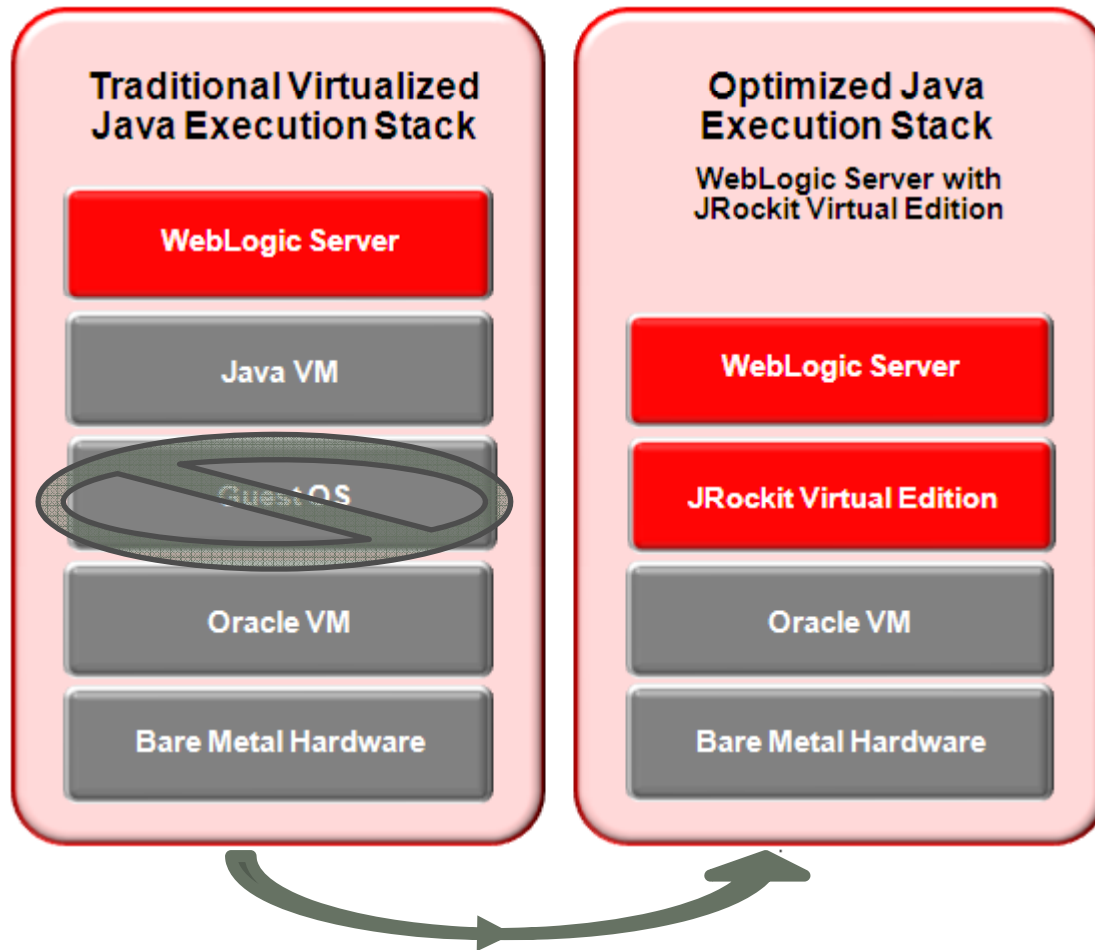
Traditional Virtualized Java Execution Stack

WebLogic Server

Java VM

Guest OS

Oracle VM

Bare Metal Hardware

Optimized Java Execution Stack

WebLogic Server with JRockit Virtual Edition

WebLogic Server

JRockit Virtual Edition

Oracle VM

Bare Metal Hardware